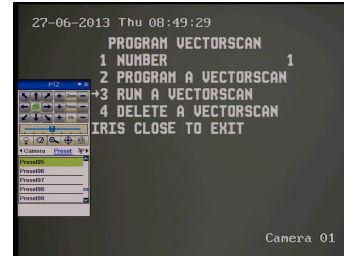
27-06-2013 Thu 08:49:29

PROGRAM VECTORSCAN
1 NUMBER 1
2 PROGRAM A VECTORSCAN
→3 RUN A VECTORSCAN
4 DELETE A VECTORSCAN
IRIS CLOSE TO EXIT

PTZ

Camera
Preset

Preset95
Preset96
Preset97
Preset98
Preset99

Camera 01